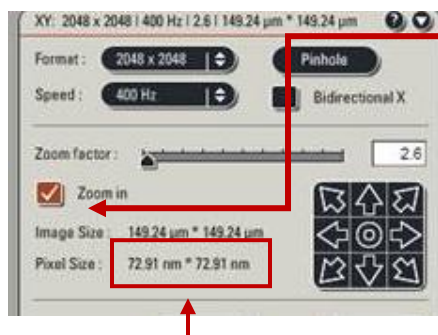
XY: 2048 x 2048 | 400 Hz | 2.6 | 149.24 µm * 149.24 µm

Format: 2048 x 2048

Pinhole

Speed: 400 Hz

Bidirectional X

Zoom factor: 2.6

Zoom in

Image Size: 149.24 µm * 149.24 µm

Pixel Size: 72.91 nm * 72.91 nm